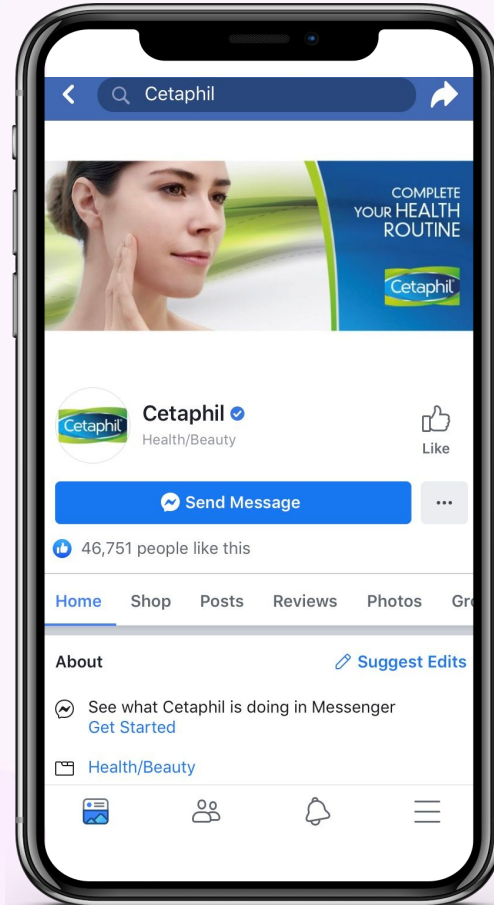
Cetaphil

COMPLETE YOUR HEALTH ROUTINE

Cetaphil

Cetaphil

Cetaphil
Health/Beauty

Like

Send Message

...

46,751 people like this

Home Shop Posts Reviews Photos Gr

About

Suggest Edits

See what Cetaphil is doing in Messenger
Get Started

Health/Beauty